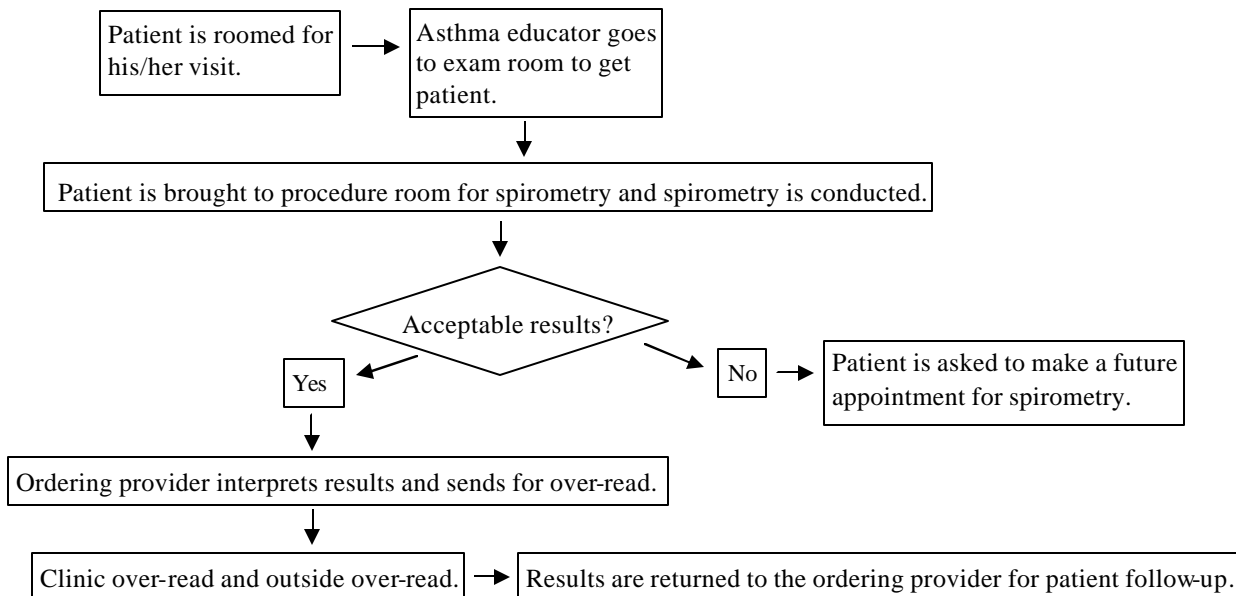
Patient is roomed for his/her visit.

Asthma educator goes to exam room to get patient.

Patient is brought to procedure room for spirometry and spirometry is conducted.

Acceptable results?

Yes

No

Patient is asked to make a future appointment for spirometry.

Ordering provider interprets results and sends for over-read.

Clinic over-read and outside over-read.

Results are returned to the ordering provider for patient follow-up.